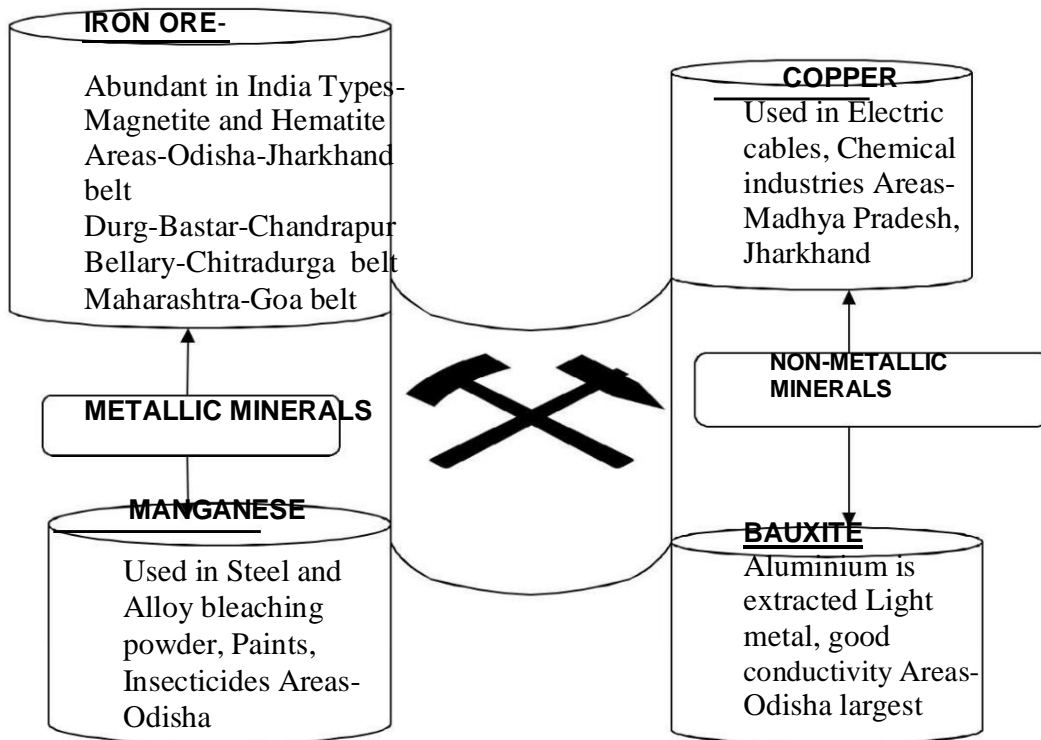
IRON ORE-

Abundant in India Types-Magnetite and Hematite Areas-Odisha-Jharkhand belt
Durg-Bastar-Chandrapur
Bellary-Chitradurga belt
Maharashtra-Goa belt

METALLIC MINERALS

MANGANESE

Used in Steel and Alloy bleaching powder, Paints, Insecticides Areas-Odisha

COPPER
Used in Electric cables, Chemical industries Areas-Madhya Pradesh, Jharkhand

NON-METALLIC MINERALS

BAUXITE
Aluminium is extracted Light metal, good conductivity Areas-Odisha largest